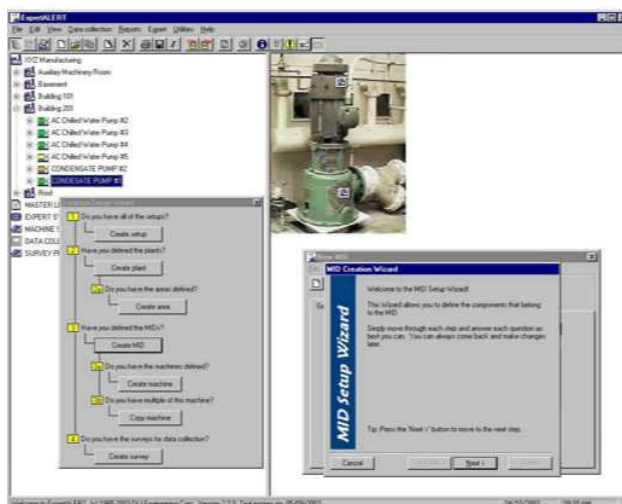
ExpertALERT
File Edit View Data collection Reports Expert Utilities Help

XYZ Manufacturing
Auxiliary Machinery Room
Basement
Building 101
Building 201
AC Chilled Water Pump #2
AC Chilled Water Pump #3
AC Chilled Water Pump #4
AC Chilled Water Pump #5
CONDENSATE PUMP #2
CONDENSATE PUMP #1
Roof
MASTER L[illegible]
EXPERT S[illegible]
MACHINE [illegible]
DATA COL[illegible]
SURVEY P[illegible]

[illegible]
1 Do you have all of the setups?
Create setup
2 Have you defined the plants?
Create plant
2a Do you have the areas defined?
Create area
3 Have you defined the MIDs?
Create MID
3a Do you have the machines defined?
Create machine
3b Do you have multiple of this machine?
Copy machine
4 Do you have the surveys for data collection?
Create survey

New MID
MID Creation Wizard
MID Setup Wizard
Welcome to the MID Setup Wizard!
This Wizard allows you to define the components that belong to the MID.
Simply move through each step and answer each question as best you can. You can always come back and make changes later.
Tip: Press the 'Next >' button to move to the next step.
Cancel
< Back
Next >
Finish

Welcome to ExpertALERT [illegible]